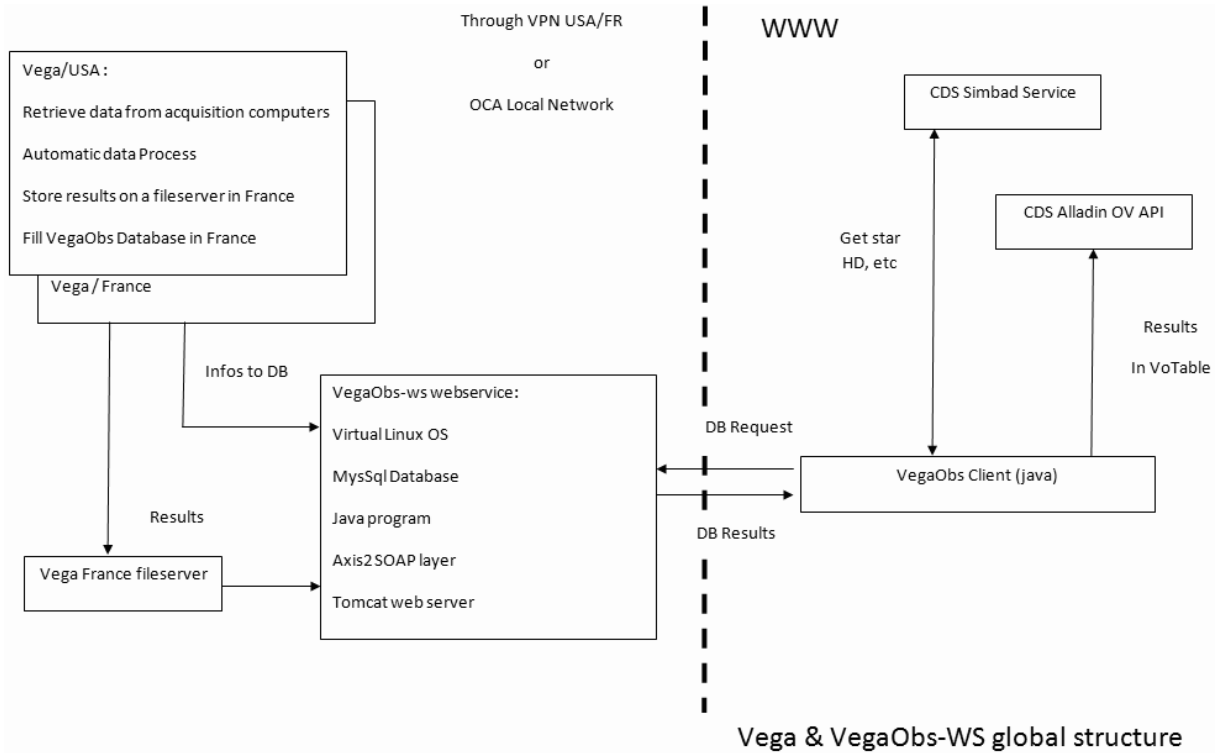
Through VPN USA/FR

or

OCA Local Network

WWW

Vega/USA :

Retrieve data from acquisition computers

Automatic data Process

Store results on a fileserver in France

Fill VegaObs Database in France

Vega / France

CDS Simbad Service

CDS Alladin OV API

Get star

HD, etc

Results

In VoTable

Infos to DB

VegaObs-ws webservice:

Virtual Linux OS

MysSql Database

Java program

Axis2 SOAP layer

Tomcat web server

DB Request

VegaObs Client (java)

DB Results

Results

Vega France fileserver

Vega & VegaObs-WS global structure